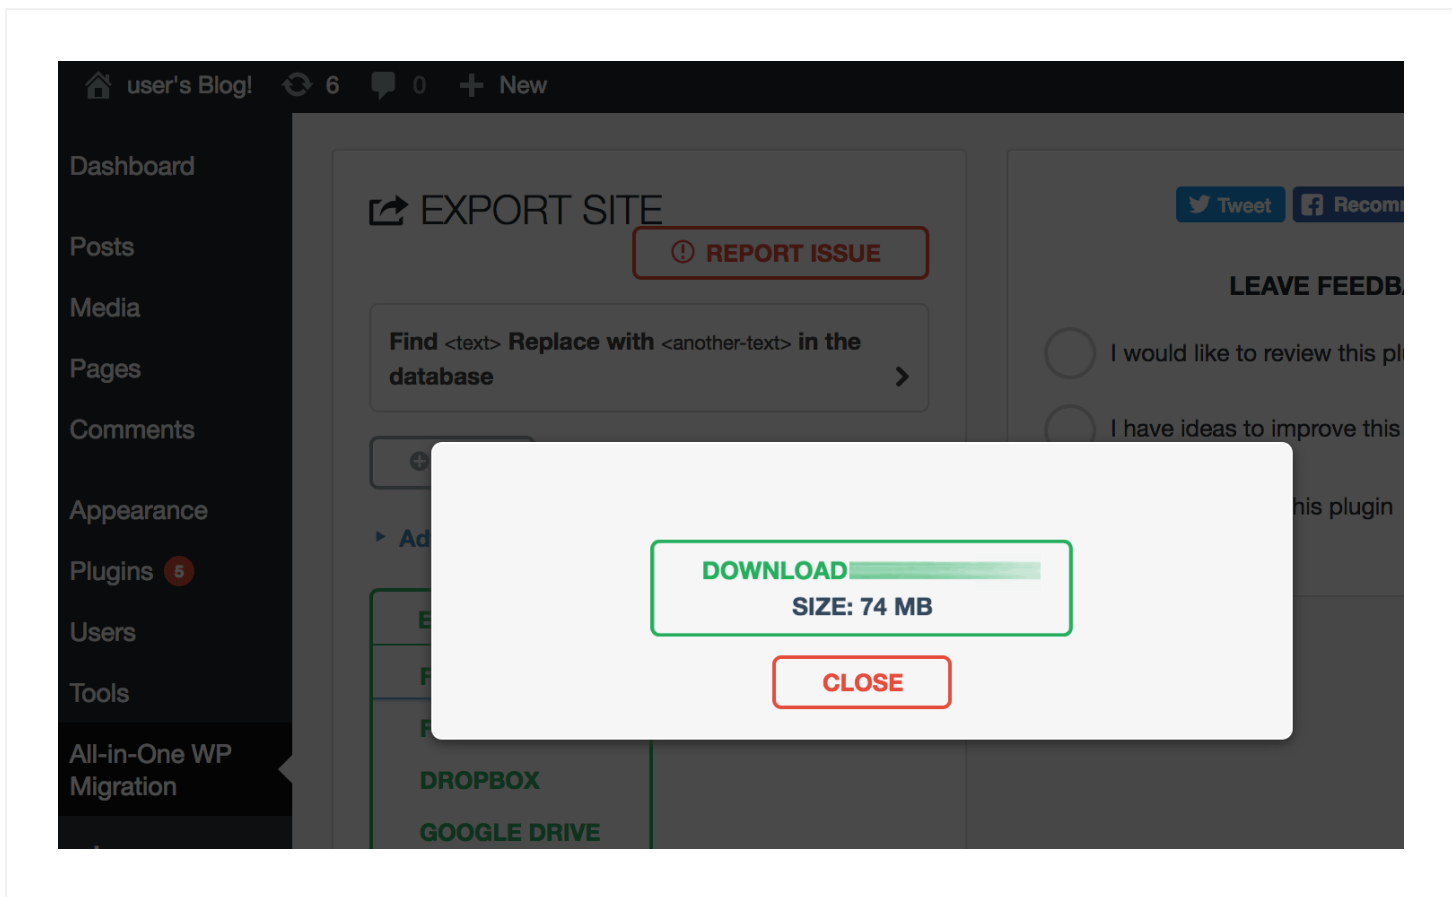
user's Blog! 6 0 New

Dashboard

Posts

Media

Pages

Comments

Appearance

Plugins 5

Users

Tools

All-in-One WP Migration

EXPORT SITE

REPORT ISSUE

Find <text> Replace with <another-text> in the database

Ad

E

F

F

DROPBOX

GOOGLE DRIVE

Tweet Recom

LEAVE FEEDB

I would like to review this pl

I have ideas to improve this

his plugin

DOWNLOAD
SIZE: 74 MB

CLOSE